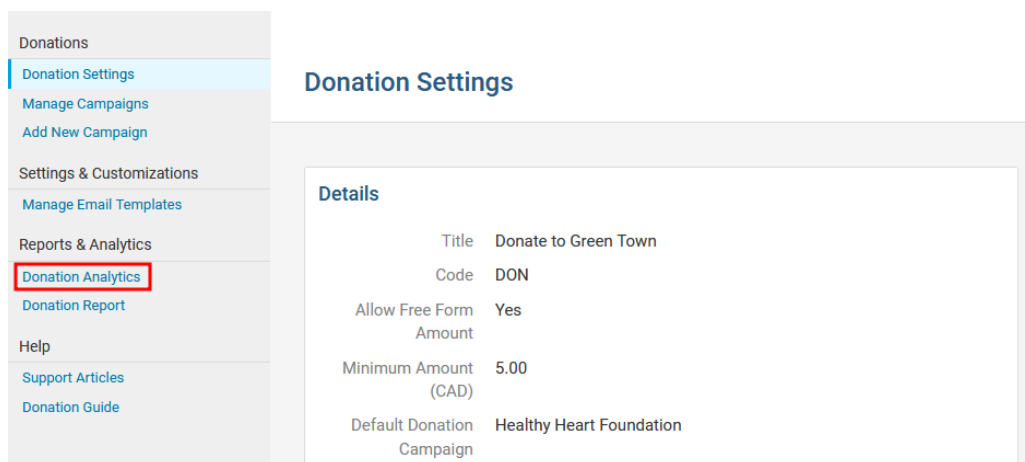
Donations
Donation Settings
Manage Campaigns
Add New Campaign
Settings & Customizations
Manage Email Templates
Reports & Analytics
Donation Analytics
Donation Report
Help
Support Articles
Donation Guide

Donation Settings

Details

Title Donate to Green Town
Code DON
Allow Free Form Amount Yes
Minimum Amount (CAD) 5.00
Default Donation Campaign Healthy Heart Foundation